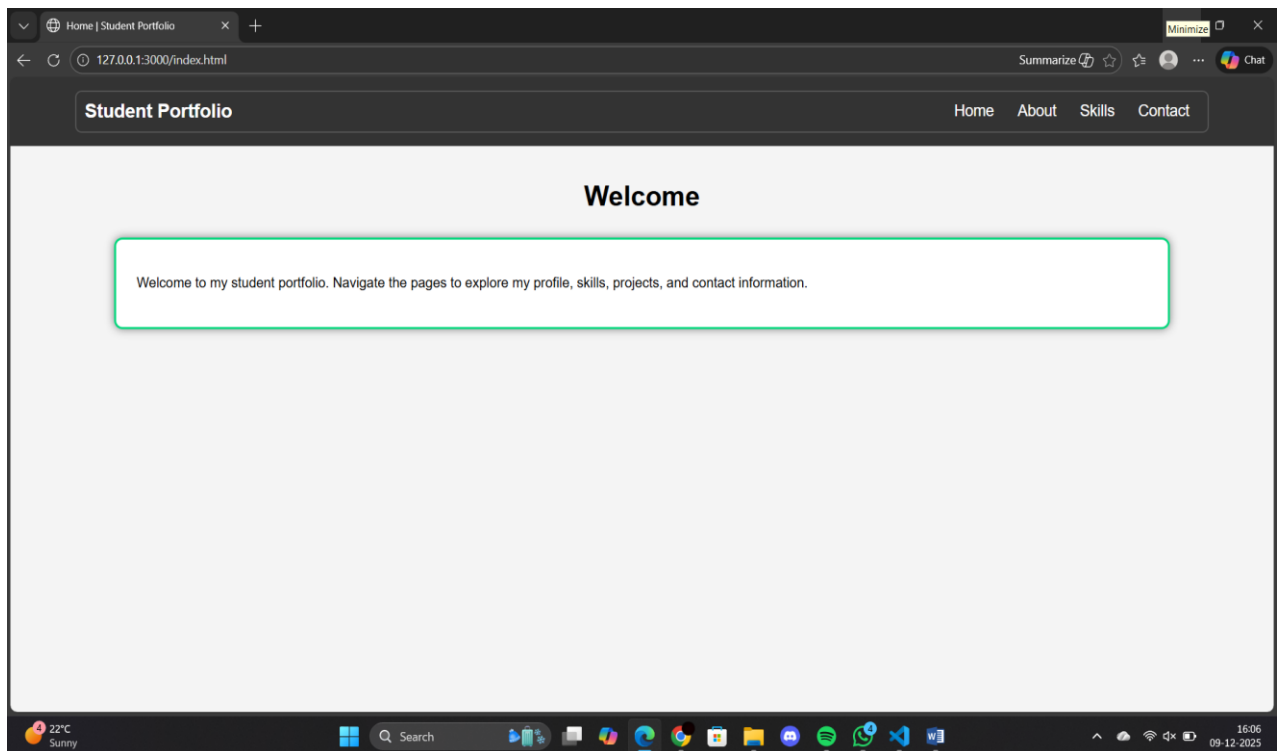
Home | Student Portfolio

Minimize

127.0.0.1:3000/index.html

Summarize

Chat

Student Portfolio

Home About Skills Contact

Welcome

Welcome to my student portfolio. Navigate the pages to explore my profile, skills, projects, and contact information.

22°C
Sunny

Search

16:06
09-12-2025